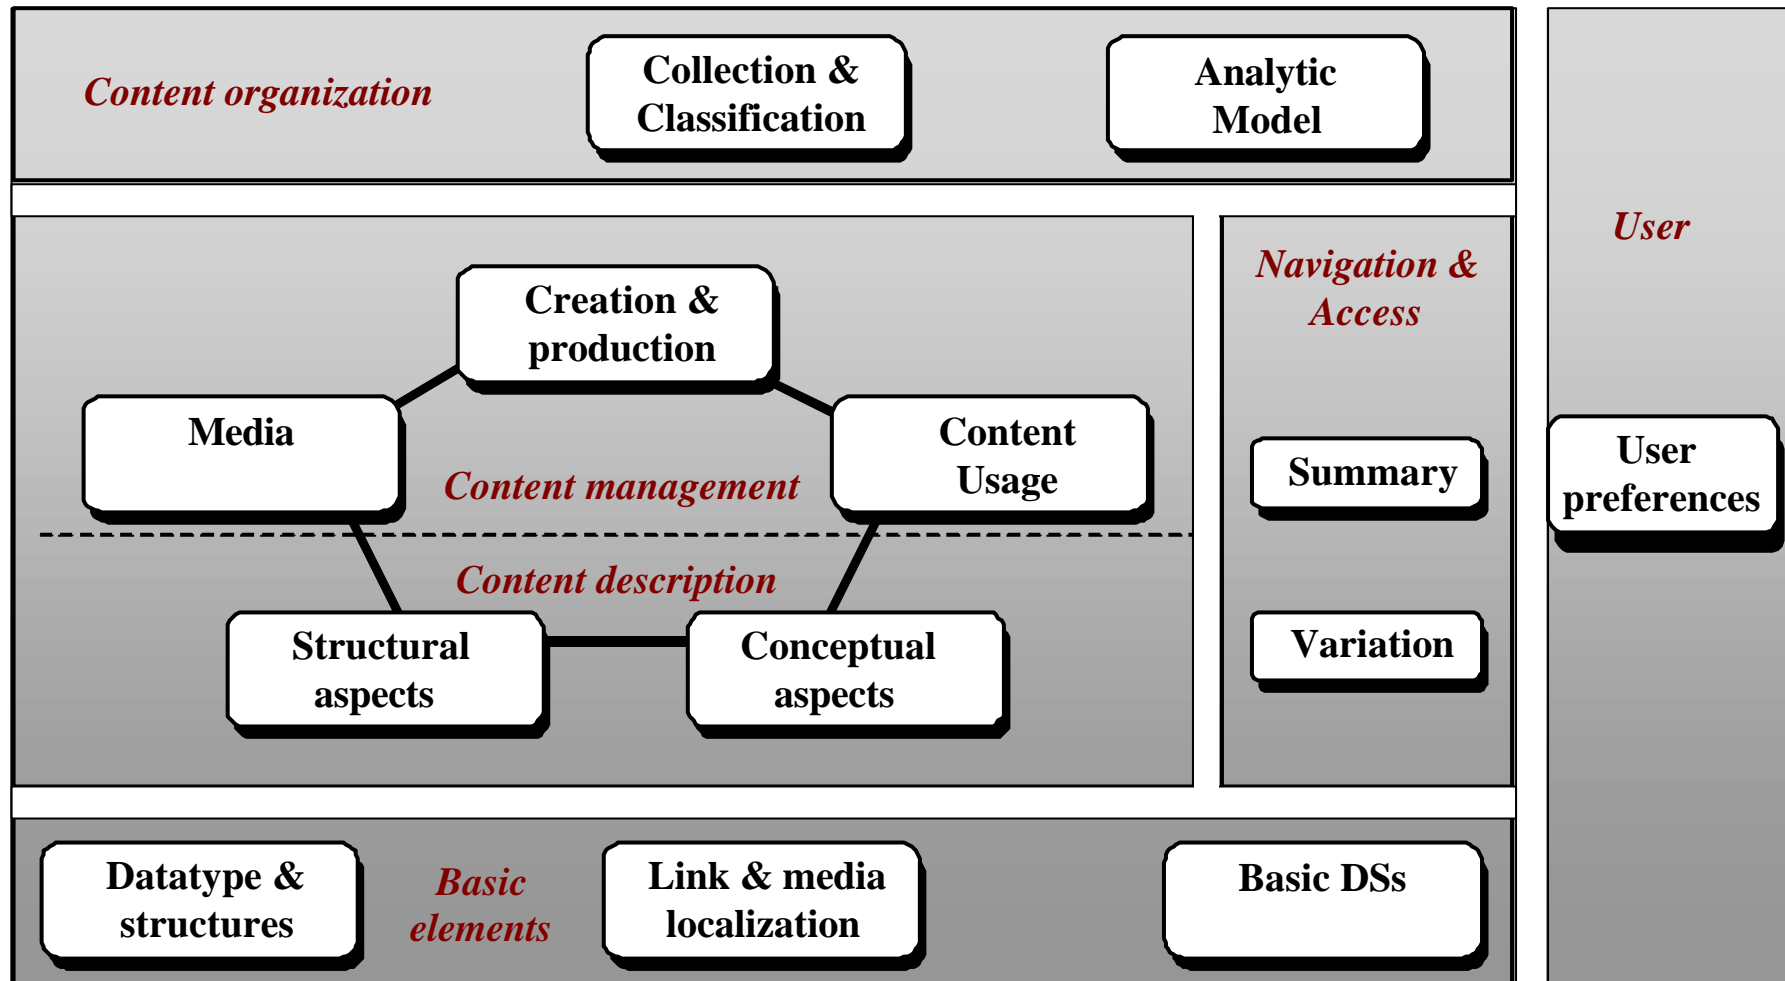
Content organization

Collection & Classification

Analytic Model

User

Navigation & Access

Creation & production

Media

Content Usage

Content management

Content description

Summary

User preferences

Structural aspects

Conceptual aspects

Variation

Datatype & structures

Basic elements

Link & media localization

Basic DSs